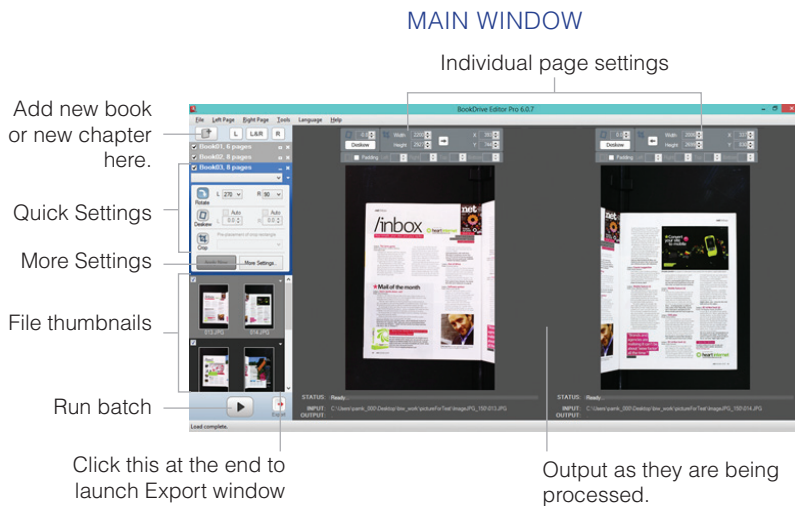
MAIN WINDOW

Individual page settings

Add new book or new chapter here.

Quick Settings

More Settings

File thumbnails

Run batch

Click this at the end to launch Export window

Output as they are being processed.

BookDrive Editor Pro 6.0.7

File Left Page Right Page Tools Language Help

L L&R R

Book01, 6 pages

Book02, 8 pages

Book03, 8 pages

Rotate L 270 R 90

Deskew

Crop Auto Auto

More Settings...

Deskew Width Height X Y

Padding

/inbox

Mail of the month

STATUS: Ready

INPUT: C:\Users\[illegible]\Desktop\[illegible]\IMG_150-013.JPG

OUTPUT:

STATUS: Ready

INPUT: C:\Users\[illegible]\Desktop\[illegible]\IMG_150-014.JPG

OUTPUT:

Export

Load complete.